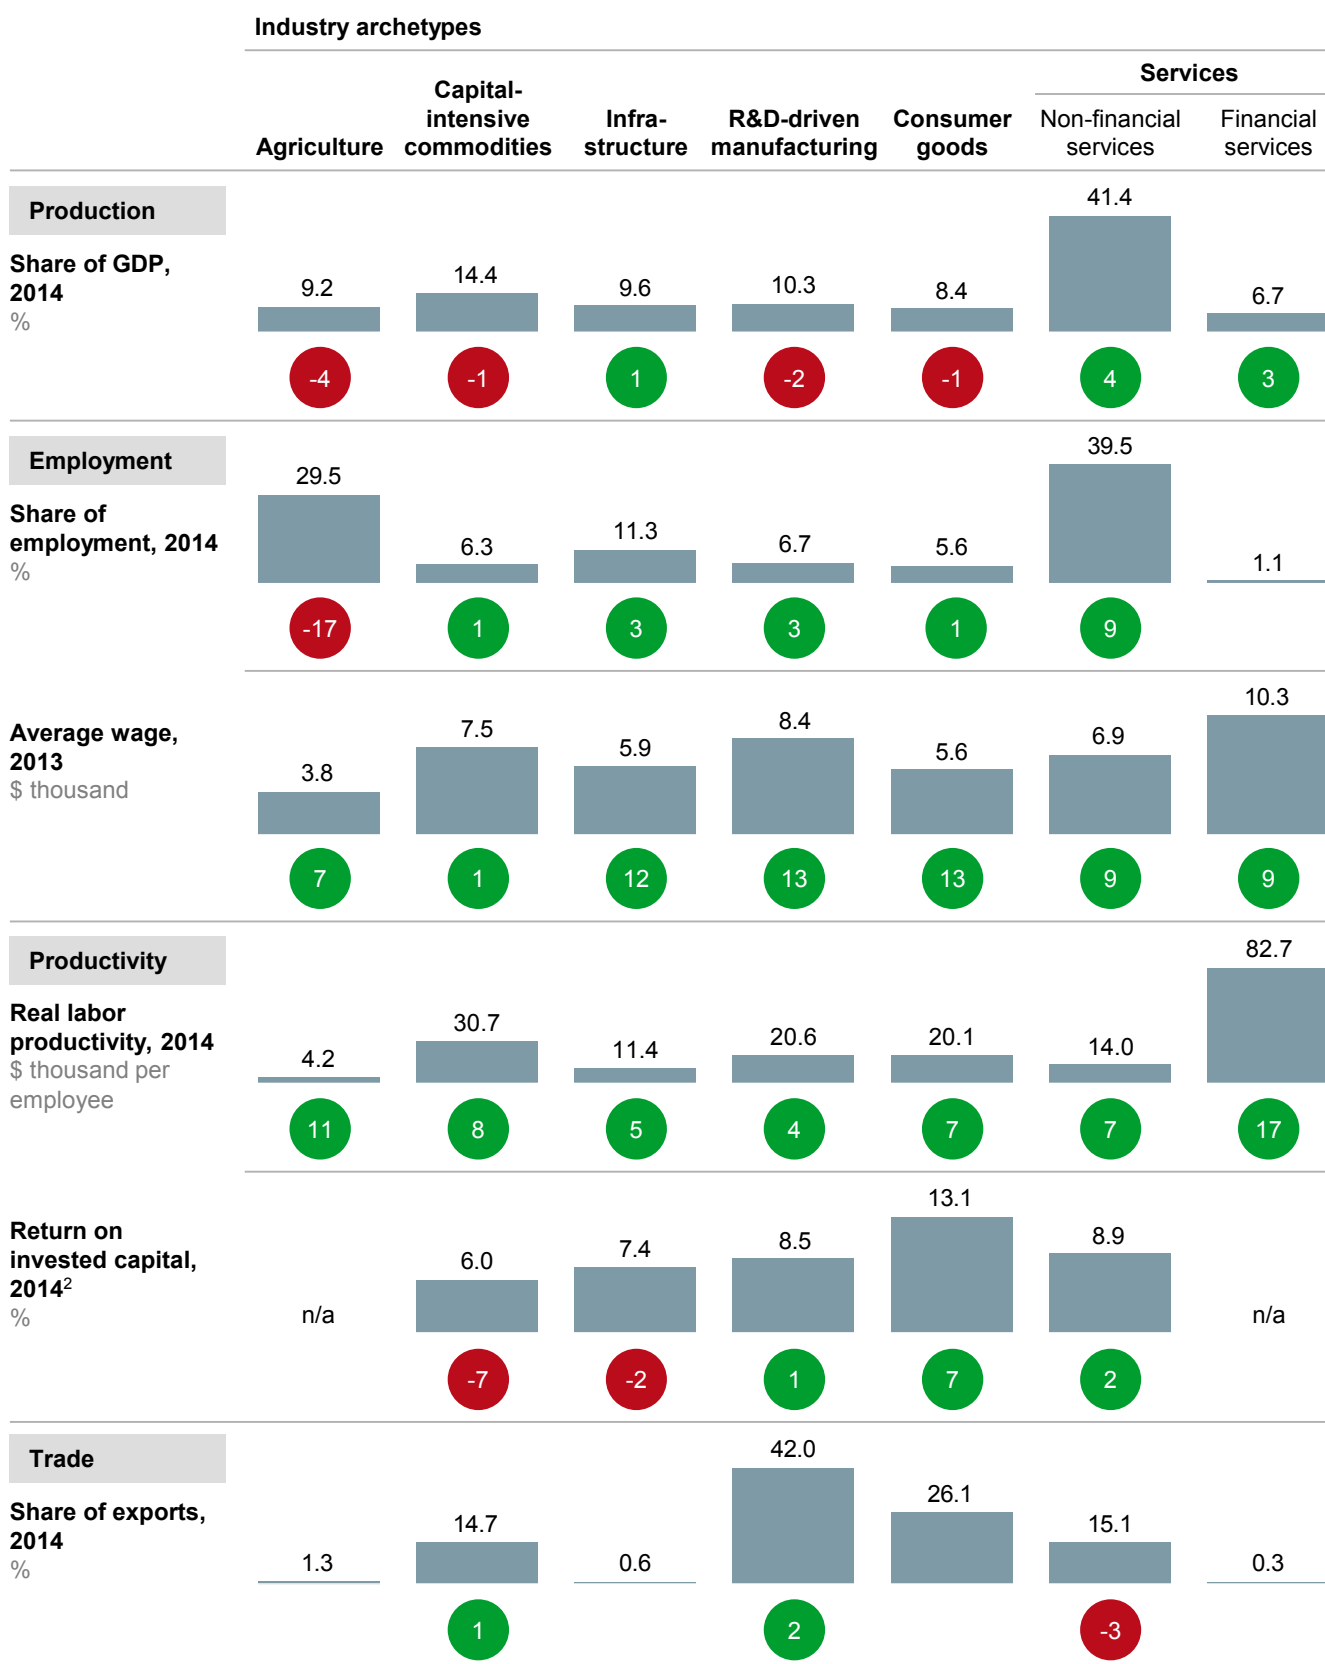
Industry archetypes

Agriculture | Capital-intensive commodities | Infrastructure | R&D-driven manufacturing | Consumer goods | Services: Non-financial services | Financial services

Production

Share of GDP, 2014
%

9.2 | 14.4 | 9.6 | 10.3 | 8.4 | 41.4 | 6.7
-4 | -1 | 1 | -2 | -1 | 4 | 3

Employment

Share of employment, 2014
%

29.5 | 6.3 | 11.3 | 6.7 | 5.6 | 39.5 | 1.1
-17 | 1 | 3 | 3 | 1 | 9

Average wage, 2013
$ thousand

3.8 | 7.5 | 5.9 | 8.4 | 5.6 | 6.9 | 10.3
7 | 1 | 12 | 13 | 13 | 9 | 9

Productivity

Real labor productivity, 2014
$ thousand per employee

4.2 | 30.7 | 11.4 | 20.6 | 20.1 | 14.0 | 82.7
11 | 8 | 5 | 4 | 7 | 7 | 17

Return on invested capital, 2014$^2$
%

n/a | 6.0 | 7.4 | 8.5 | 13.1 | 8.9 | n/a
-7 | -2 | 1 | 7 | 2

Trade

Share of exports, 2014
%

1.3 | 14.7 | 0.6 | 42.0 | 26.1 | 15.1 | 0.3
1 | 2 | -3